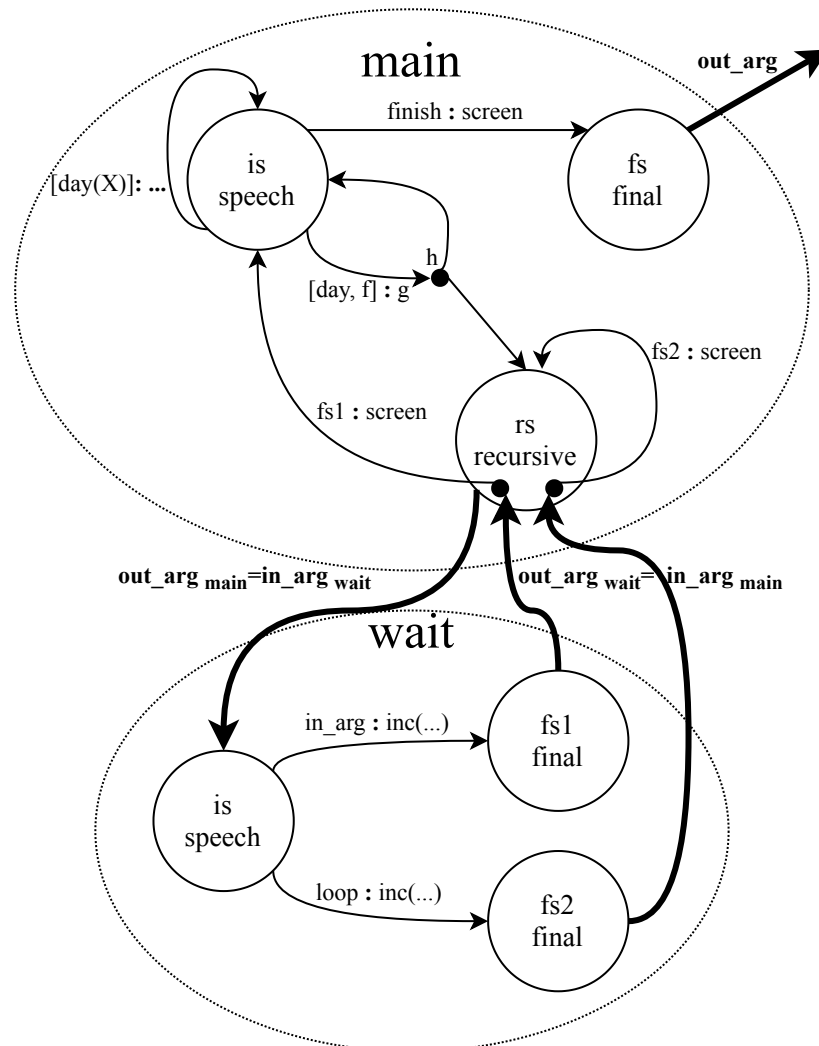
main

out_arg

finish : screen

is speech

fs final

[day(X)]: ...

h

[day, f] : g

fs2 : screen

fs1 : screen

rs recursive

out_arg $_{main}$=in_arg $_{wait}$

out_arg $_{wait}$= in_arg $_{main}$

wait

in_arg : inc(...)

fs1 final

is speech

loop : inc(...)

fs2 final